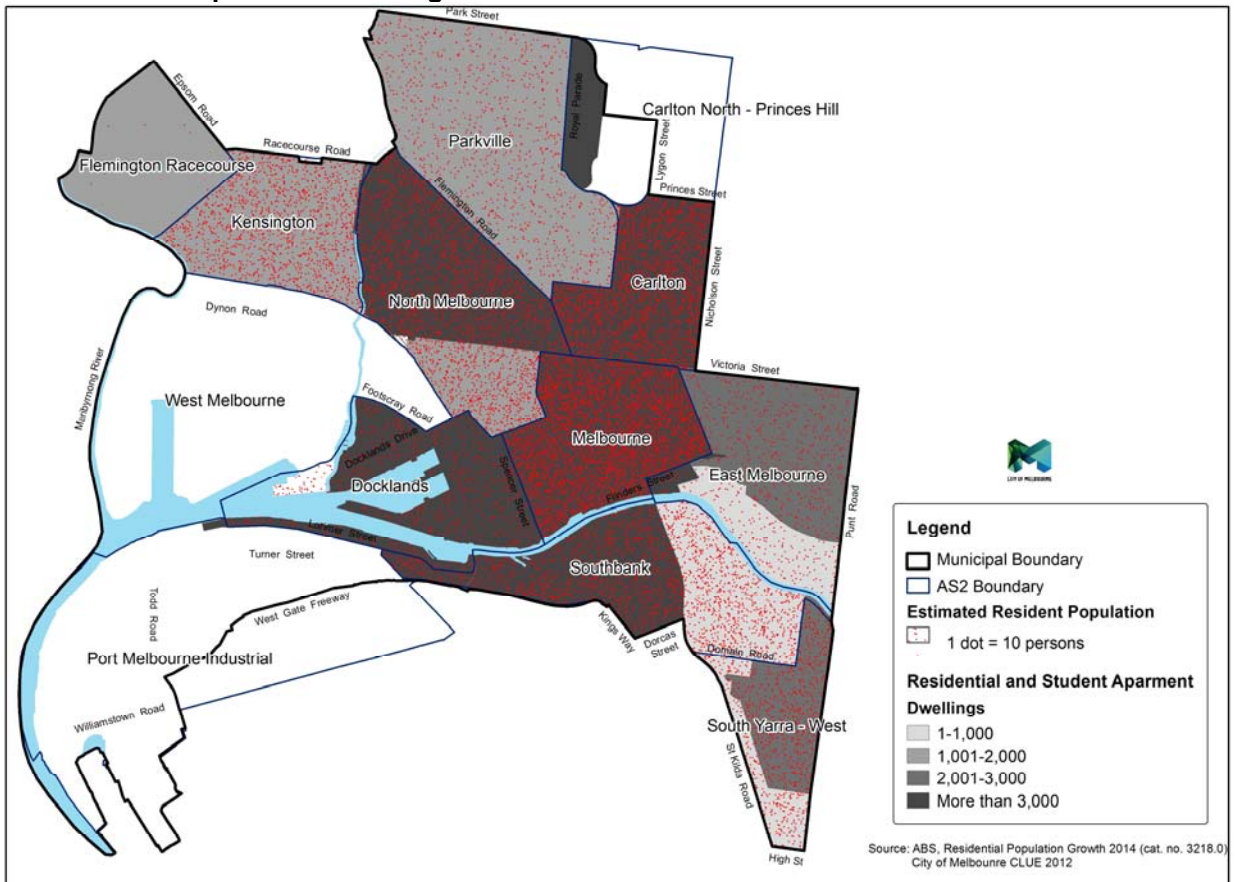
Park Street

Epsom Road

Racecourse Road

Flemington Racecourse

Kensington

Parkville

Royal Parade

Carlton North - Princes Hill

Lygon Street

Princes Street

Flemington Road

North Melbourne

Carlton

Nicholson Street

Dynon Road

Maribyrnong River

Victoria Street

West Melbourne

Footscray Road

Docklands Drive

Docklands

Spencer Street

Melbourne

East Melbourne

Flinders Street

Punt Road

Lorimer Street

Turner Street

Southbank

Todd Road

West Gate Freeway

Kings Way

Dorcas Street

Port Melbourne Industrial

Domain Road

Williamstown Road

South Yarra - West

St Kilda Road

High St

CITY OF MELBOURNE

Legend

Municipal Boundary

AS2 Boundary

Estimated Resident Population

1 dot = 10 persons

Residential and Student Apar​ment

Dwellings

1-1,000

1,001-2,000

2,001-3,000

More than 3,000

Source: ABS, Residential Population Growth 2014 (cat. no. 3218.0)
City of Melbourne CLUE 2012